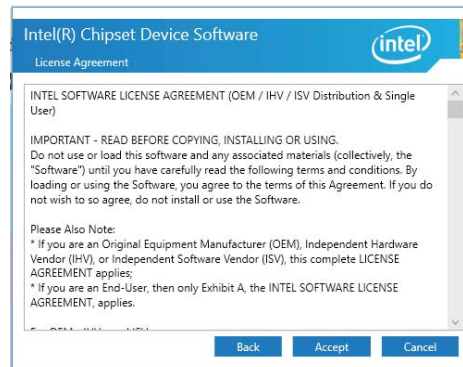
Intel(R) Chipset Device Software

License Agreement

intel

INTEL SOFTWARE LICENSE AGREEMENT (OEM / IHV / ISV Distribution & Single User)

IMPORTANT - READ BEFORE COPYING, INSTALLING OR USING.
Do not use or load this software and any associated materials (collectively, the "Software") until you have carefully read the following terms and conditions. By loading or using the Software, you agree to the terms of this Agreement. If you do not wish to so agree, do not install or use the Software.

Please Also Note:
* If you are an Original Equipment Manufacturer (OEM), Independent Hardware Vendor (IHV), or Independent Software Vendor (ISV), this complete LICENSE AGREEMENT applies;
* If you are an End-User, then only Exhibit A, the INTEL SOFTWARE LICENSE AGREEMENT, applies.

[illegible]

Back Accept Cancel